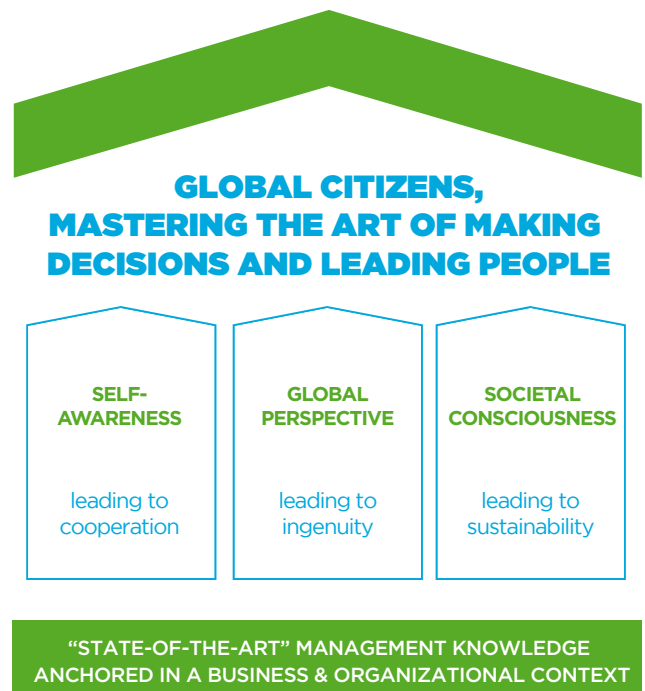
GLOBAL CITIZENS, MASTERING THE ART OF MAKING DECISIONS AND LEADING PEOPLE

SELF-AWARENESS

leading to cooperation

GLOBAL PERSPECTIVE

leading to ingenuity

SOCIETAL CONSCIOUSNESS

leading to sustainability

“STATE-OF-THE-ART” MANAGEMENT KNOWLEDGE ANCHORED IN A BUSINESS & ORGANIZATIONAL CONTEXT